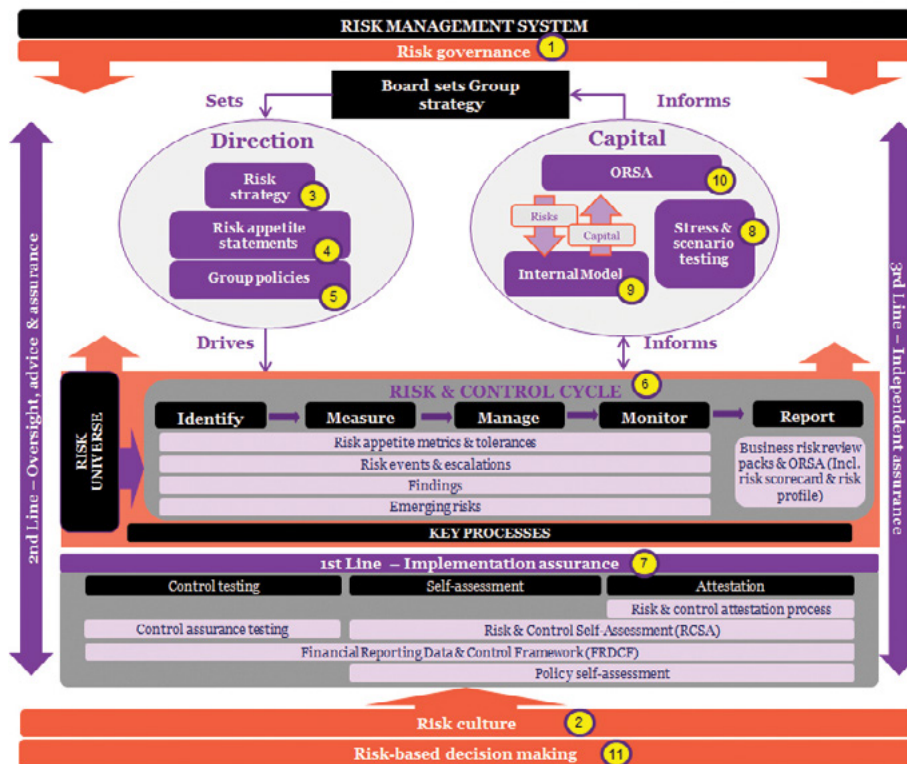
RISK MANAGEMENT SYSTEM

Risk governance 1

Board sets Group strategy

Sets

Informs

Dirction

Risk strategy 3

Risk appetite statements 4

Group policies 5

Capital

ORSA 10

Risks

Capital

Stress & scenario testing 8

Internal Model 9

Drives

Informs

2nd Line – Oversight, advice & assurance

3rd Line – Independent assurance

RISK & CONTROL CYCLE 6

RISK UNIVERSE

Identify

Measure

Manage

Monitor

Report

Risk appetite metrics & tolerances

Risk events & escalations

Findings

Emerging risks

Business risk review packs & ORSA (Incl. risk scorecard & risk profile)

KEY PROCESSES

1st Line – Implementation assurance 7

Control testing

Self-assessment

Attestation

Risk & control attestation process

Control assurance testing

Risk & Control Self-Assessment (RCSA)

Financial Reporting Data & Control Framework (FRDCF)

Policy self-assessment

Risk culture 2

Risk-based decision making 11